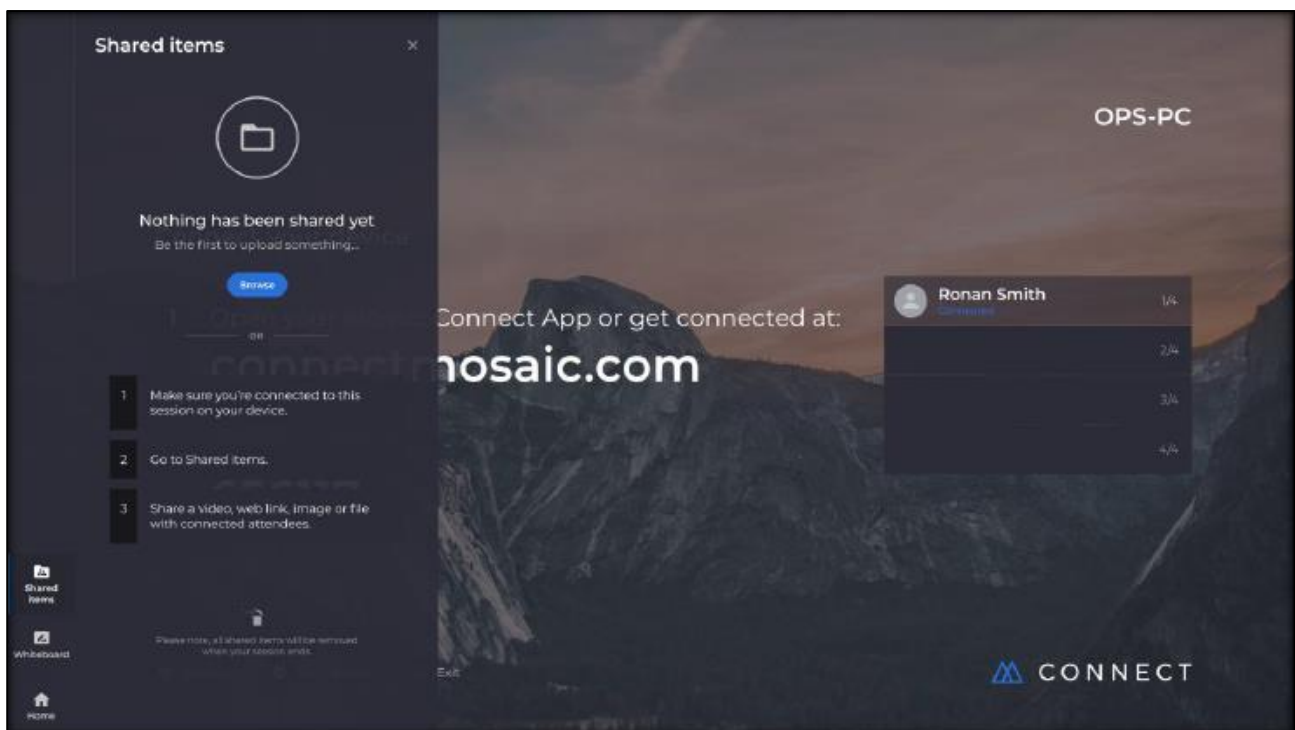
Shared items

×

Nothing has been shared yet

Be the first to upload something...

Browse

OR

1 Make sure you're connected to this session on your device.

2 Go to Shared items.

3 Share a video, web link, image or file with connected attendees.

Please note, all shared items will be removed when your session ends.

Shared items

Whiteboard

Home

OPS-PC

Connect App or get connected at:

connect mosaic.com

Ronan Smith

Connected

1/4

2/4

3/4

4/4

Exit

CONNECT